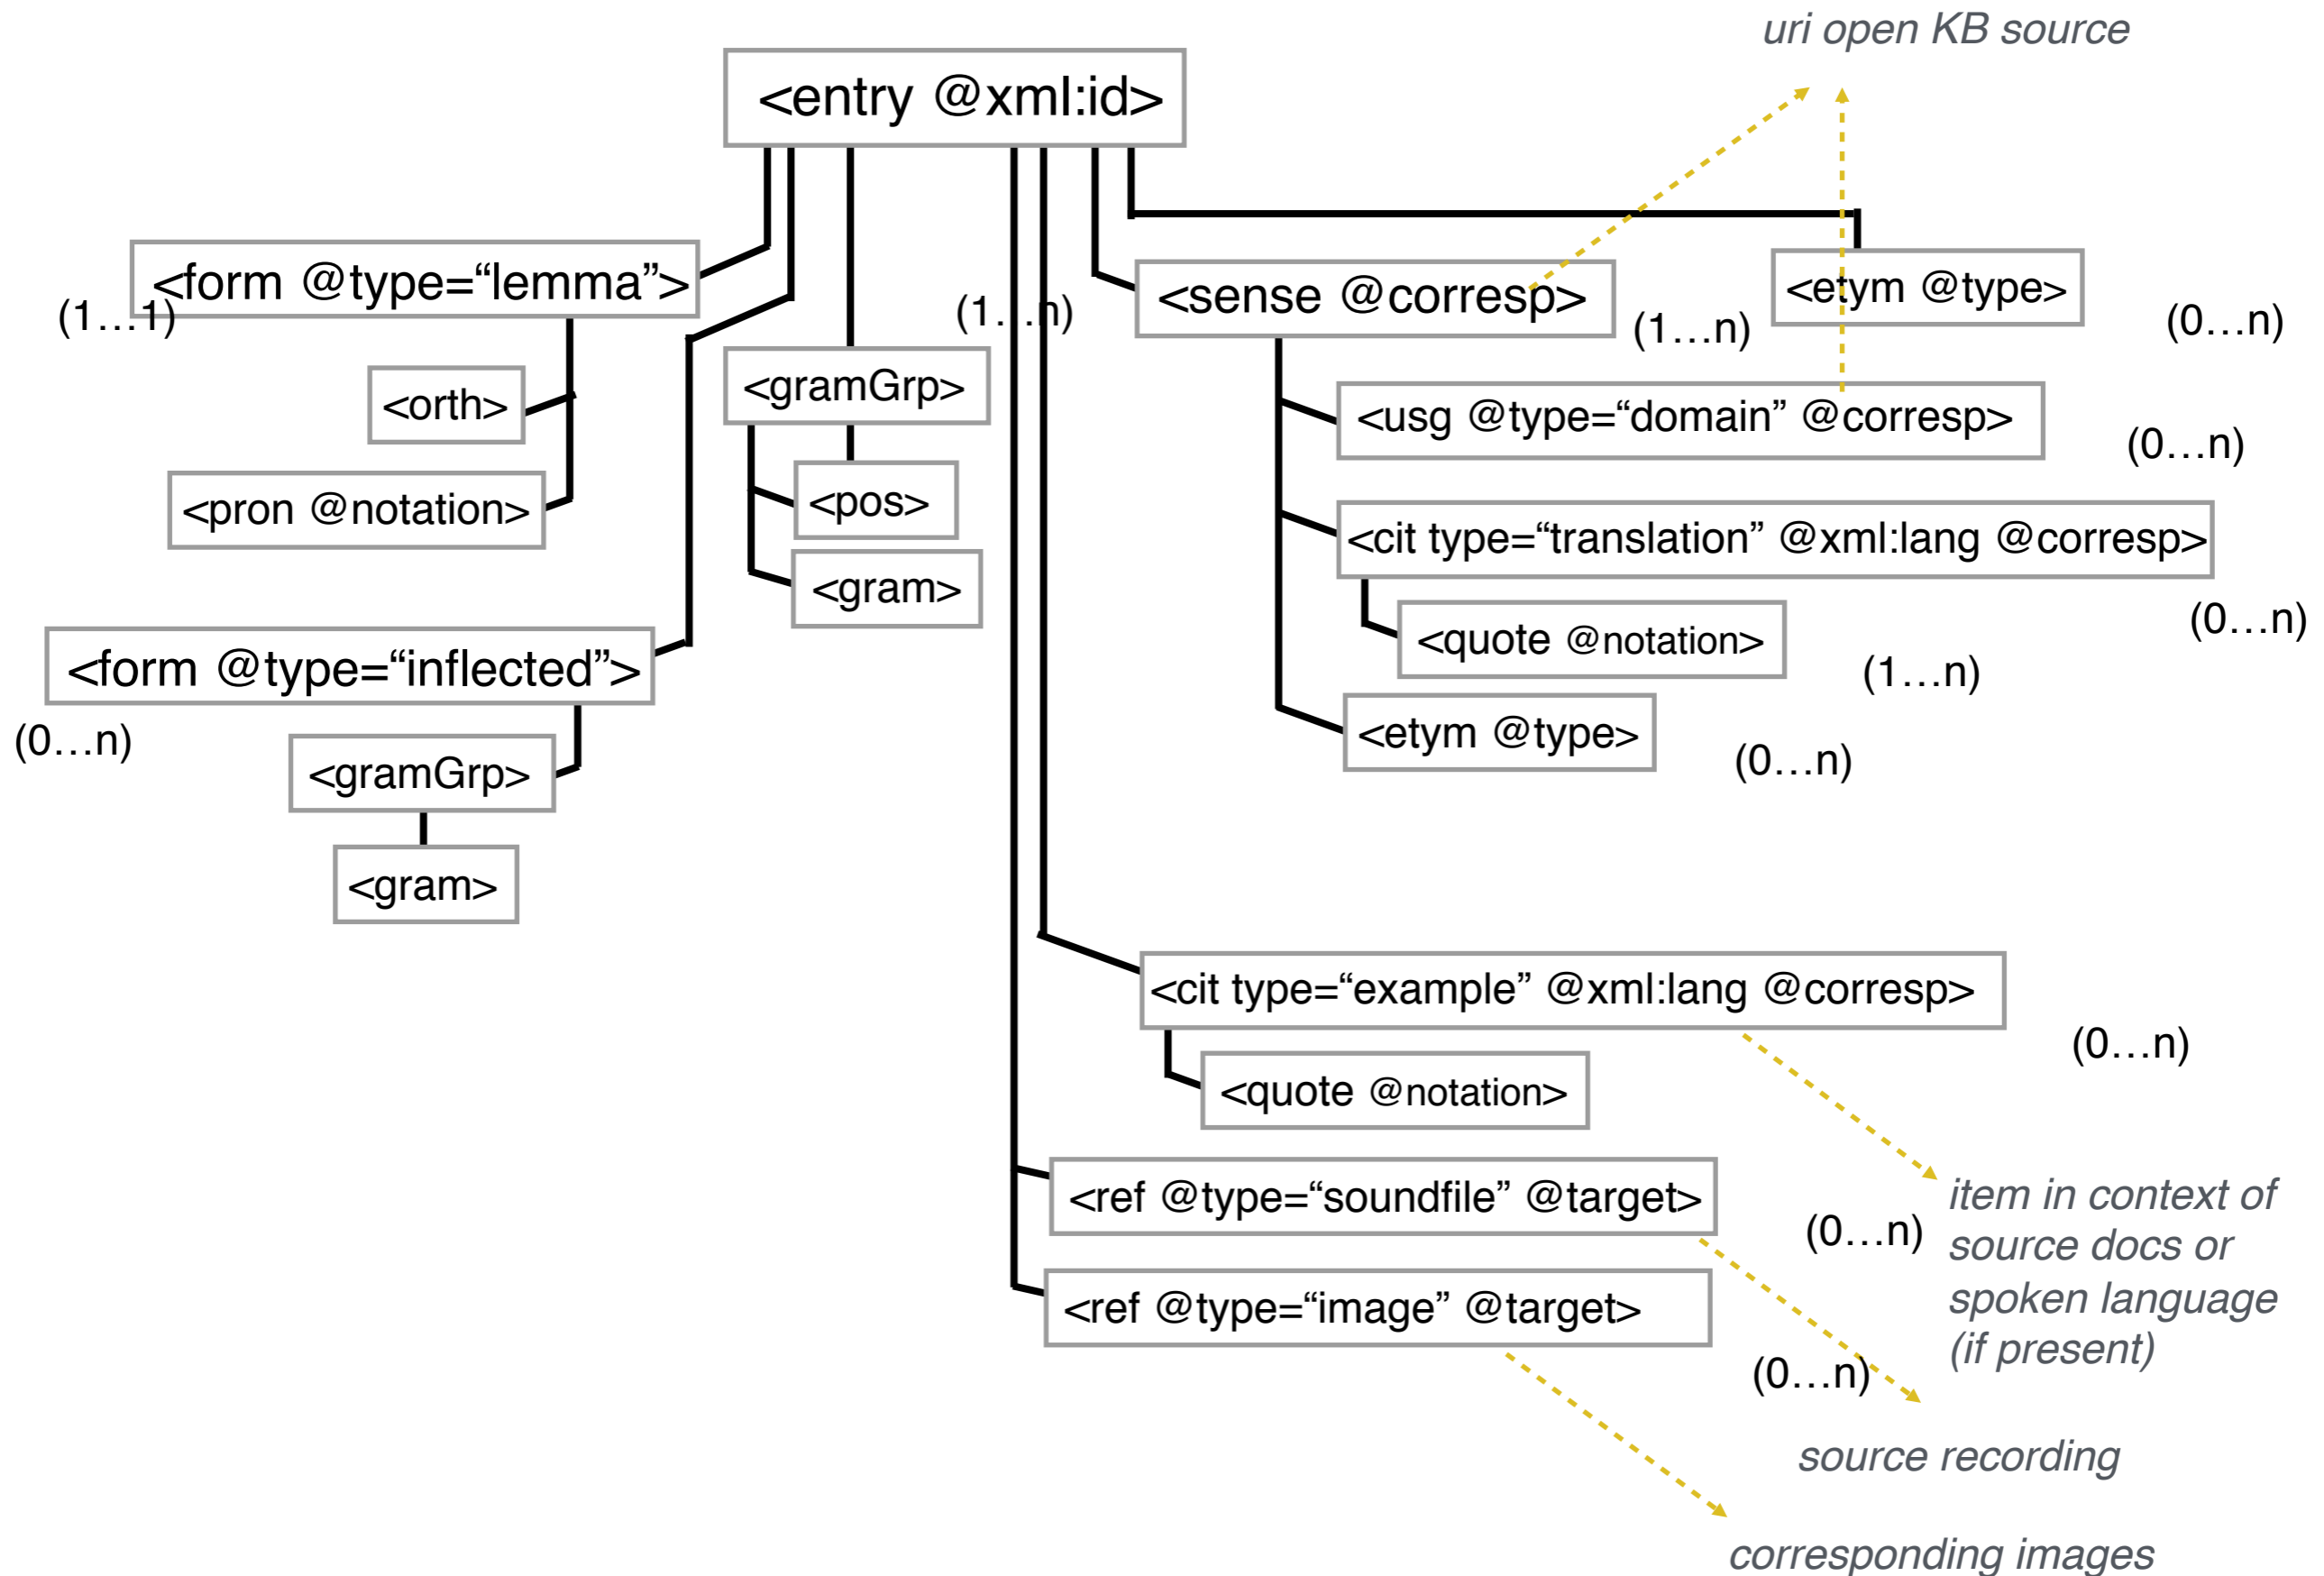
uri open KB source

<entry @xml:id>

<form @type=“lemma”>
(1…1)
<orth>
<pron @notation>

<gramGrp>
<pos>
<gram>

(1…n)

<sense @corresp>
(1…n)
<etym @type>
(0…n)
<usg @type=“domain” @corresp>
(0…n)
<cit type=“translation” @xml:lang @corresp>
(0…n)
<quote @notation>
(1…n)
<etym @type>
(0…n)

<form @type=“inflected”>
(0…n)
<gramGrp>
<gram>

<cit type=“example” @xml:lang @corresp>
(0…n)
<quote @notation>

<ref @type=“soundfile” @target>
(0…n)
<ref @type=“image” @target>
(0…n)

item in context of source docs or spoken language (if present)

source recording

corresponding images